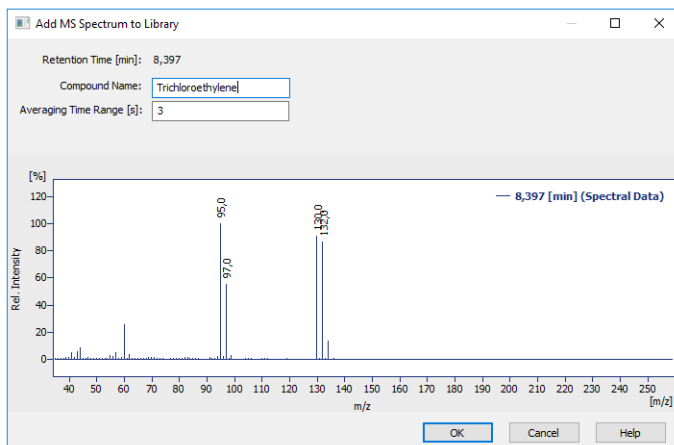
Add MS Spectrum to Library

Retention Time [min]: 8,397

Compound Name: Trichloroethylene

Averaging Time Range [s]: 3

[%]
120
100
80
60
40
20
0

Rel. Intensity

95,0
97,0
130,0
132,0

8,397 [min] (Spectral Data)

40 50 60 70 80 90 100 110 120 130 140 150 160 170 180 190 200 210 220 230 240 250 [m/z]

m/z

OK
Cancel
Help